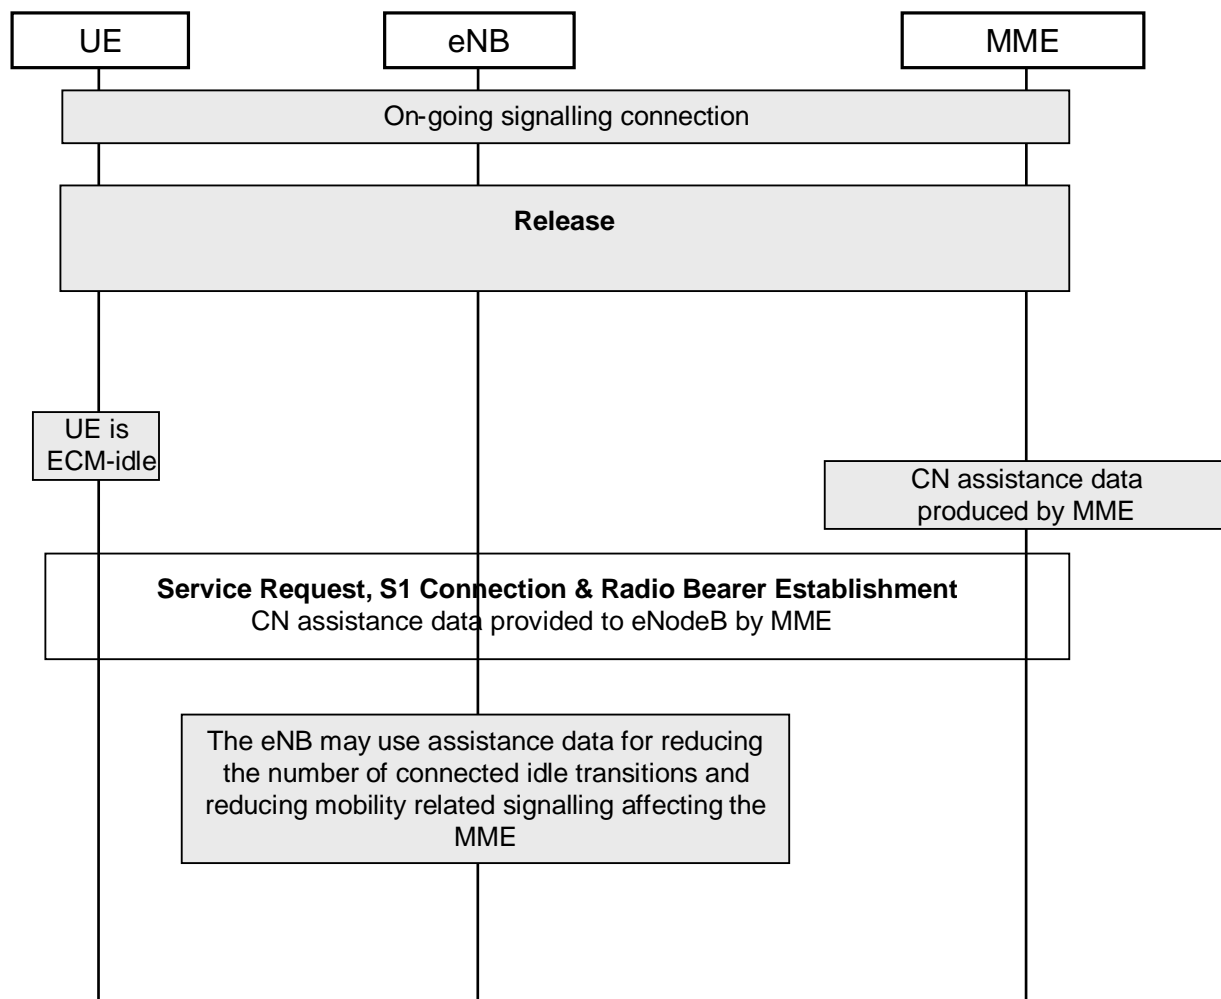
UE

eNB

MME

On-going signalling connection

**Release**

UE is ECM-idle

CN assistance data produced by MME

**Service Request, S1 Connection & Radio Bearer Establishment**
CN assistance data provided to eNodeB by MME

The eNB may use assistance data for reducing the number of connected idle transitions and reducing mobility related signalling affecting the MME